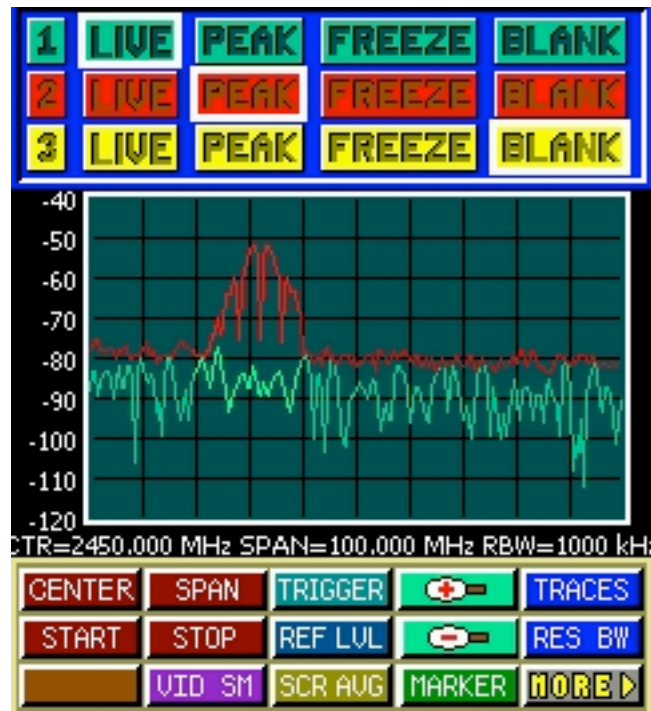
1 LIVE PEAK FREEZE BLANK
2 LIVE PEAK FREEZE BLANK
3 LIVE PEAK FREEZE BLANK

-40
-50
-60
-70
-80
-90
-100
-110
-120

CTR=2450.000 MHz SPAN=100.000 MHz RBW=1000 kHz

CENTER SPAN TRIGGER TRACES
START STOP REF LVL RES BW
VID SM SCR AVG MARKER MORE